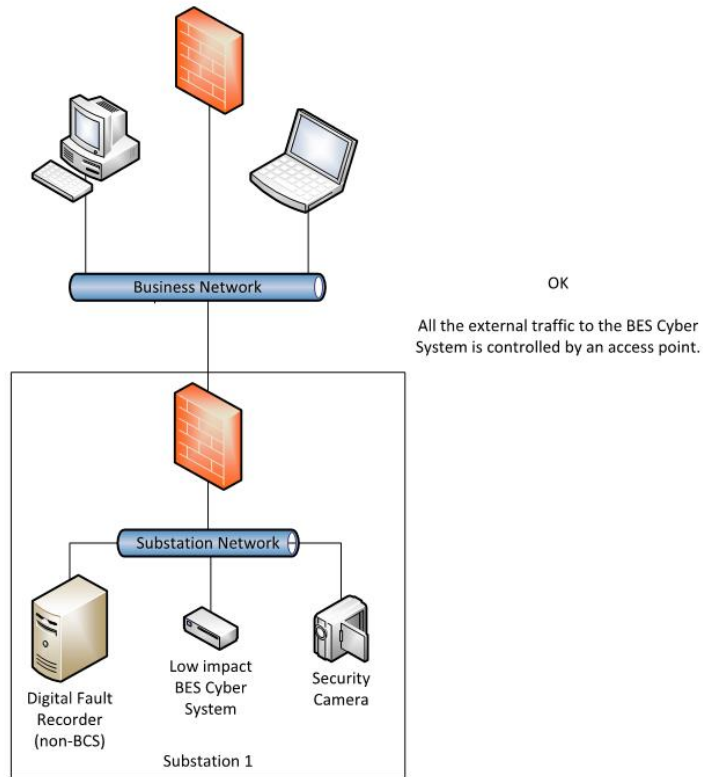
Business Network

OK

All the external traffic to the BES Cyber System is controlled by an access point.

Substation Network

Digital Fault Recorder (non-BCS)

Low impact BES Cyber System

Security Camera

Substation 1